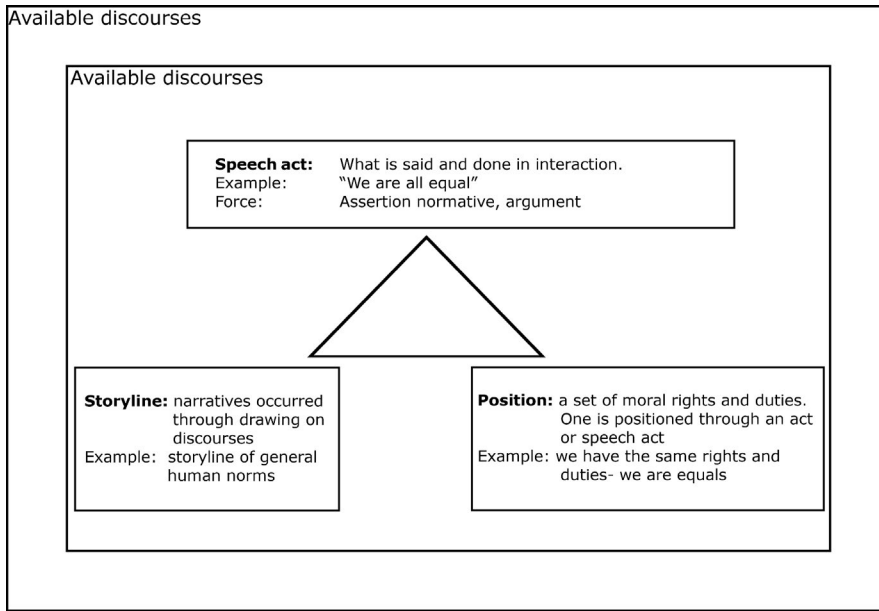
Available discourses

Available discourses

**Speech act:** What is said and done in interaction.
Example: "We are all equal"
Force: Assertion normative, argument

**Storyline:** narratives occurred through drawing on discourses
Example: storyline of general human norms

**Position:** a set of moral rights and duties. One is positioned through an act or speech act
Example: we have the same rights and duties- we are equals